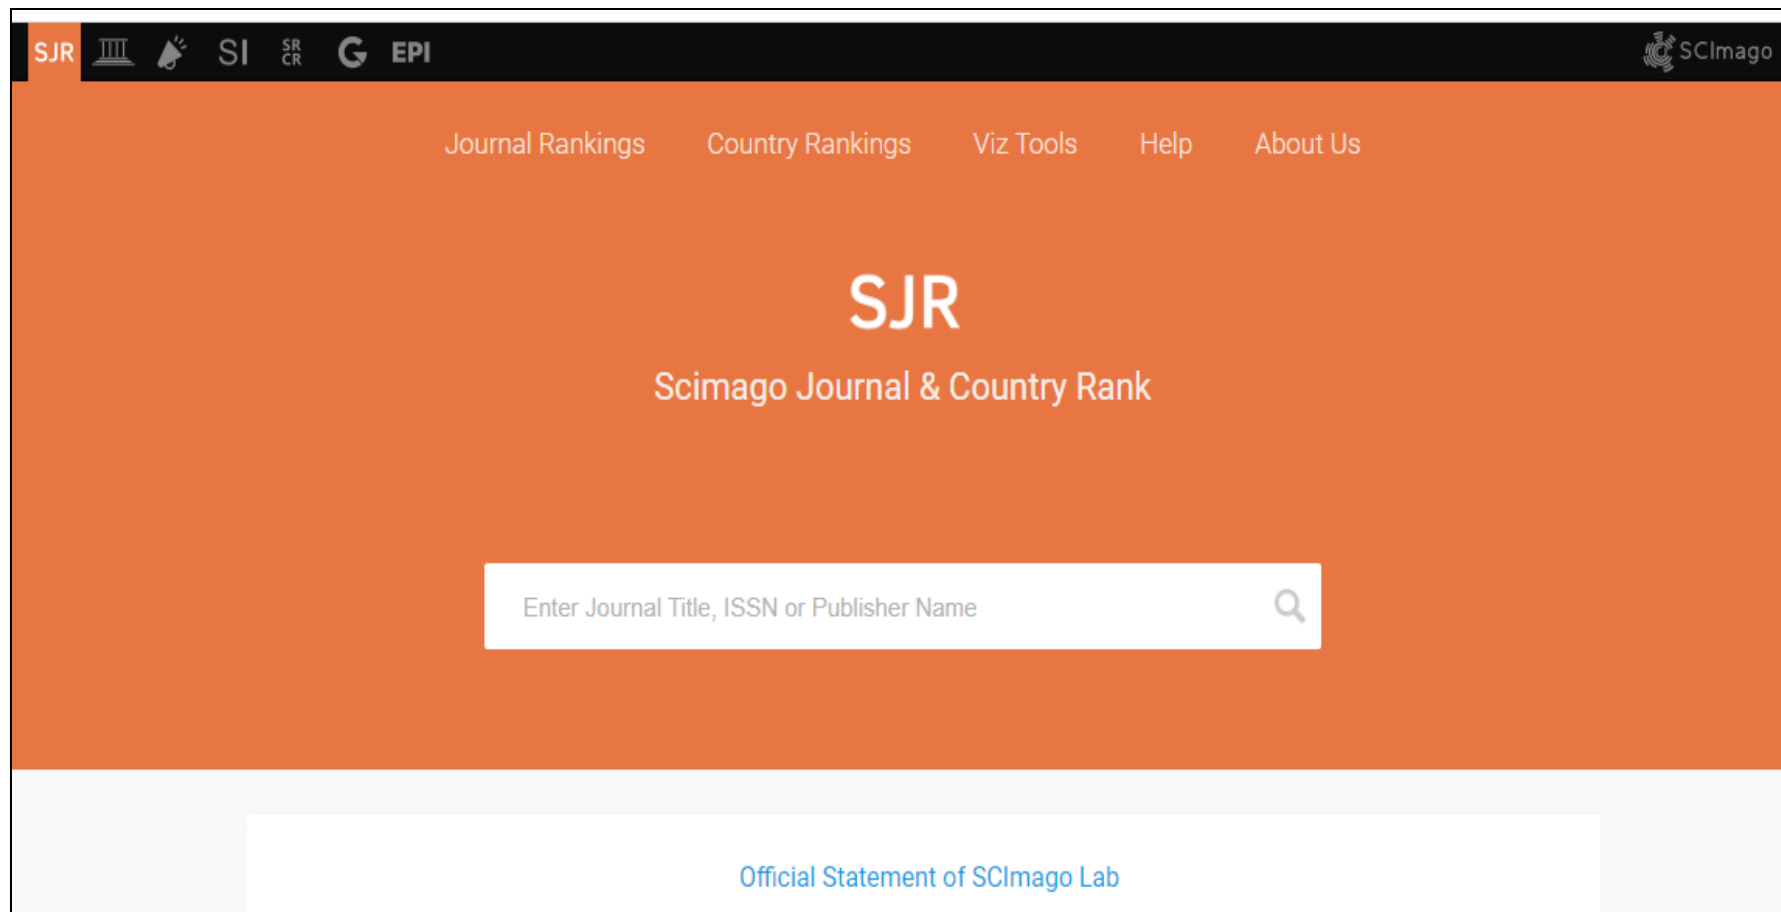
SJR SI SR CR EPI SCImago

Journal Rankings Country Rankings Viz Tools Help About Us

SJR

Scimago Journal & Country Rank

Enter Journal Title, ISSN or Publisher Name

Official Statement of SCImago Lab